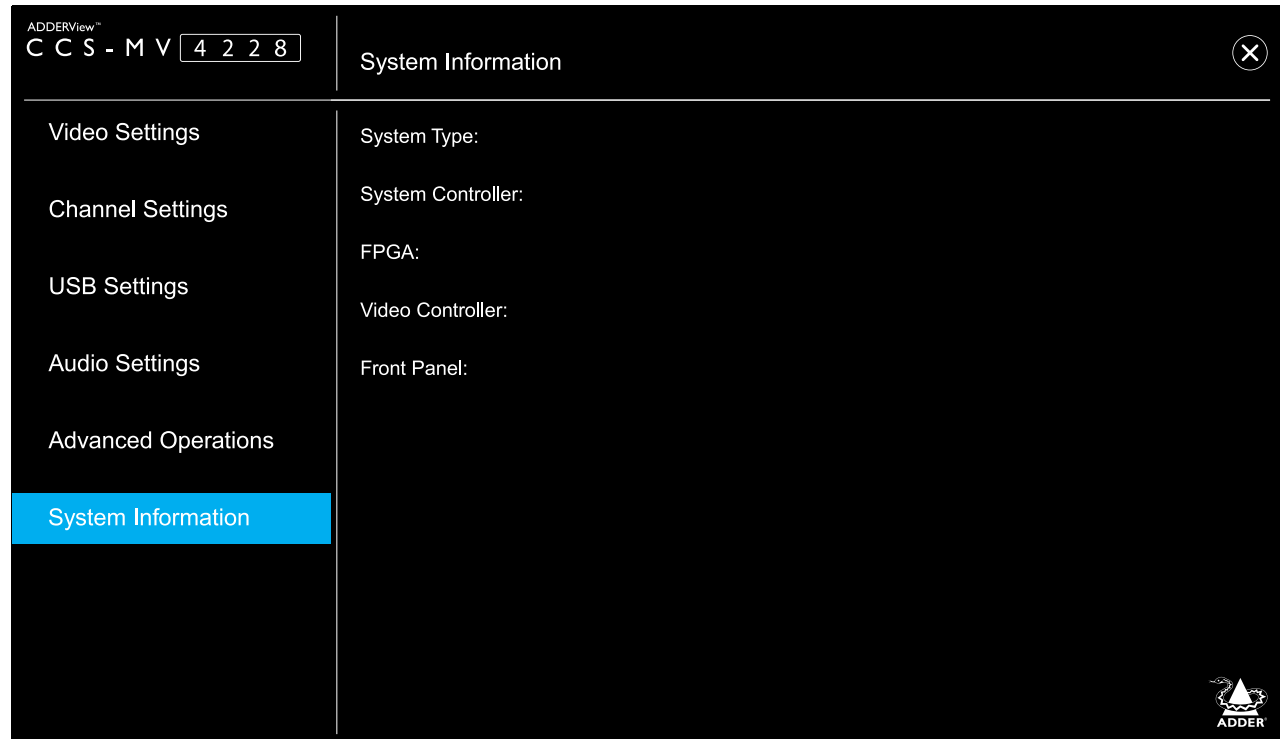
ADDERView™
CCS-MV 4228

System Information

Video Settings

Channel Settings

USB Settings

Audio Settings

Advanced Operations

System Information

System Type:

System Controller:

FPGA:

Video Controller:

Front Panel:

ADDER